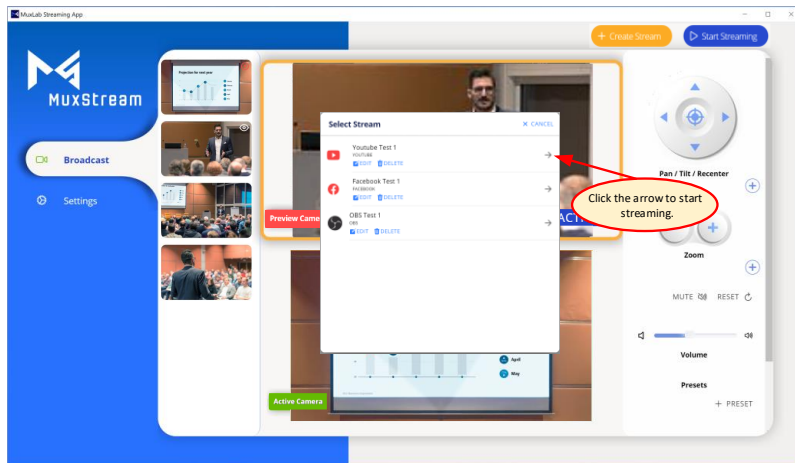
MuxLab Streaming App

+ Create Stream

Start Streaming

MuxStream

Broadcast

Settings

Projection for next year

Select Stream

CANCEL

Youtube Test 1
YOUTUBE
EDIT DELETE

Facebook Test 1
FACEBOOK
EDIT DELETE

OBS Test 1
OBS
EDIT DELETE

Click the arrow to start streaming.

Preview Camera

ACT

April

May

Active Camera

Pan / Tilt / Recenter

Zoom

MUTE

RESET

Volume

Presets

+ PRESET